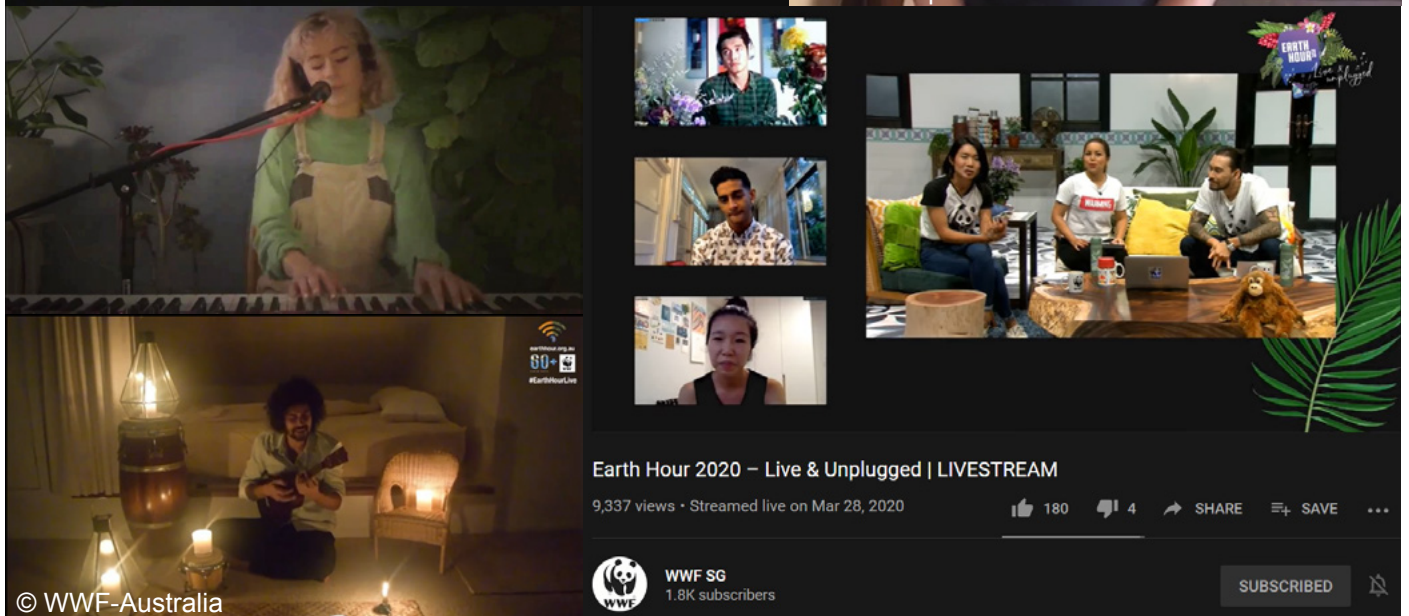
earthhour.org.au
60+
WWF
#EarthHourLive

© WWF-Australia

EARTH HOUR
Live unplugged

Earth Hour 2020 – Live & Unplugged | LIVESTREAM
9,337 views • Streamed live on Mar 28, 2020
180 4 SHARE SAVE ...

WWF
WWF SG
1.8K subscribers
SUBSCRIBED